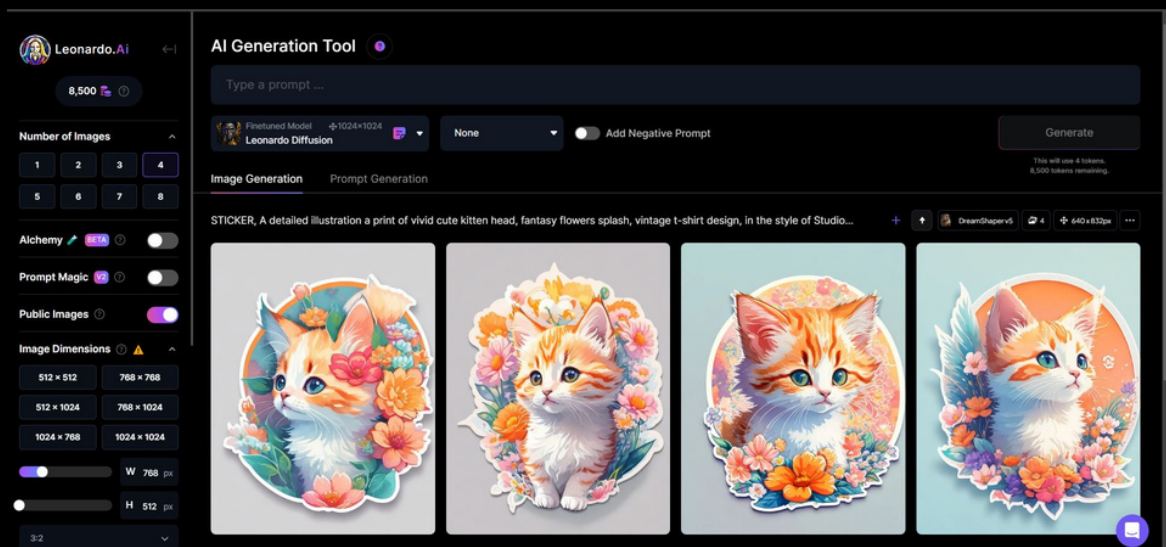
Leonardo.Ai

8,500

Number of Images

1 2 3 4
5 6 7 8

Alchemy BETA

Prompt Magic V2

Public Images

Image Dimensions

512 × 512
768 × 768
512 × 1024
768 × 1024
1024 × 768
1024 × 1024

W 768 px

H 512 px

3:2

AI Generation Tool

Type a prompt ...

Finetuned Model 1024×1024
Leonardo Diffusion

None

Add Negative Prompt

Generate

This will use 4 tokens.
8,500 tokens remaining.

Image Generation

Prompt Generation

STICKER, A detailed illustration a print of vivid cute kitten head, fantasy flowers splash, vintage t-shirt design, in the style of Studio...

DreamShaper v5

4

640×832px